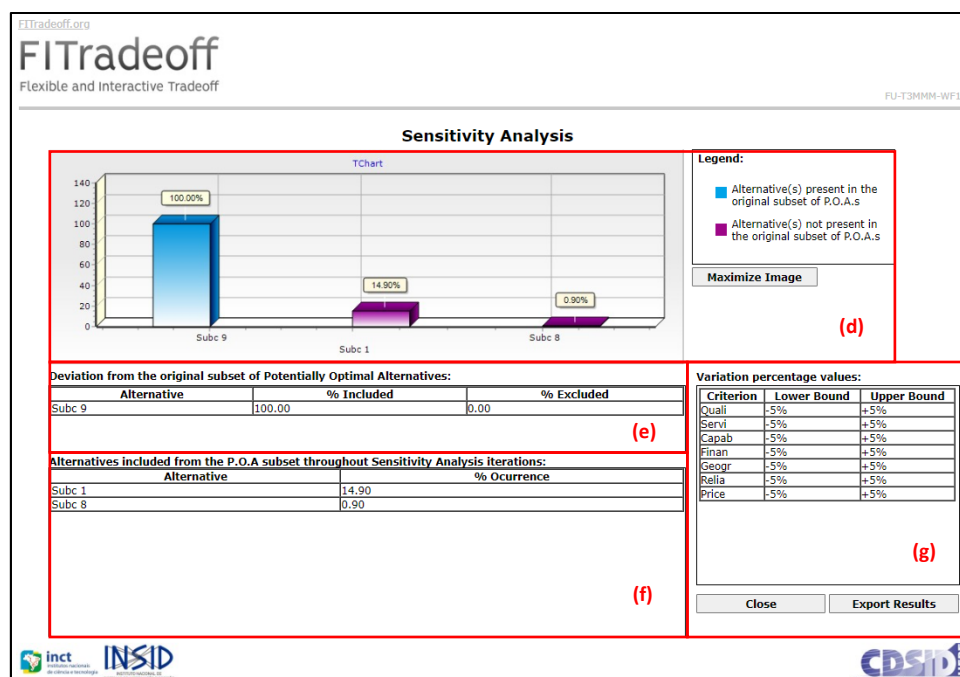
FITradeoff.org

FITradeoff

Flexible and Interactive Tradeoff

FU-T3MMM-WF1

Sensitivity Analysis

TChart

140
120
100
80
60
40
20
0

100.00%

14.90%

0.90%

Subc 9

Subc 1

Subc 8

Legend:

Alternative(s) present in the original subset of P.O.A.s

Alternative(s) not present in the original subset of P.O.A.s

Maximize Image

(d)

Deviation from the original subset of Potentially Optimal Alternatives:

| Alternative | % Included | % Excluded |
|---|---|---|
| Subc 9 | 100.00 | 0.00 |

(e)

Alternatives included from the P.O.A subset throughout Sensitivity Analysis iterations:

| Alternative | % Ocurrence |
|---|---|
| Subc 1 | 14.90 |
| Subc 8 | 0.90 |

(f)

Variation percentage values:

| Criterion | Lower Bound | Upper Bound |
|---|---|---|
| Quali | -5% | +5% |
| Servi | -5% | +5% |
| Capab | -5% | +5% |
| Finan | -5% | +5% |
| Geogr | -5% | +5% |
| Relia | -5% | +5% |
| Price | -5% | +5% |

(g)

Close

Export Results

inct

INSID

CDSID